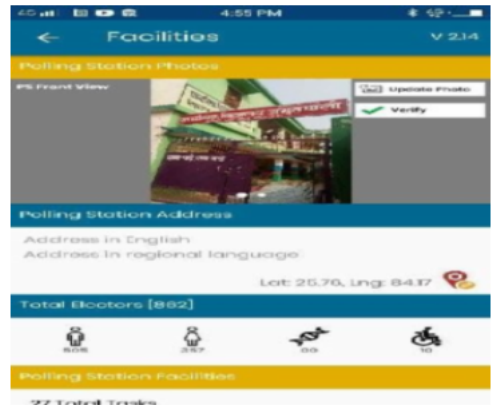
4:55 PM

Facilities V 2.14

Polling Station Photos

PS Front View

Update Photo

Verify

Polling Station Address

Address in English

Address in regional language

Lat: 25.76, Lng: 84.17

Total Electors [882]

505

357

00

10

Polling Station Facilities

27 Total Tasks